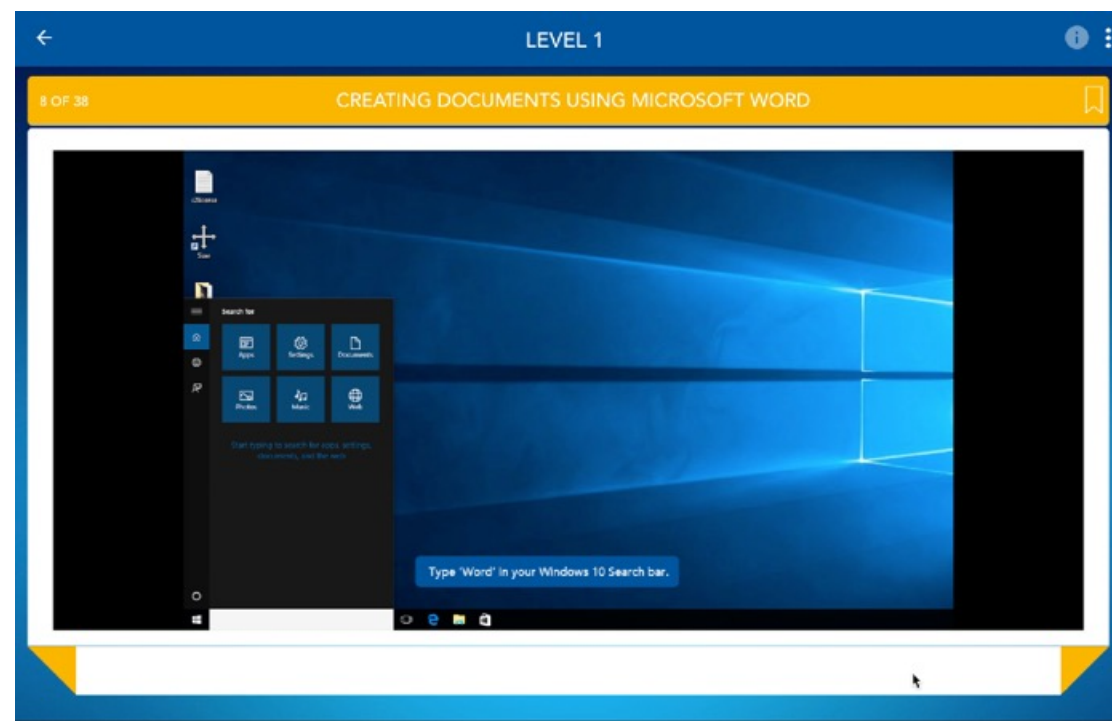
LEVEL 1

8 OF 38

CREATING DOCUMENTS USING MICROSOFT WORD

Search for

Apps

Settings

Documents

Photos

Music

Web

Start typing to search for apps, settings, documents, and the web

Type 'Word' in your Windows 10 Search bar.